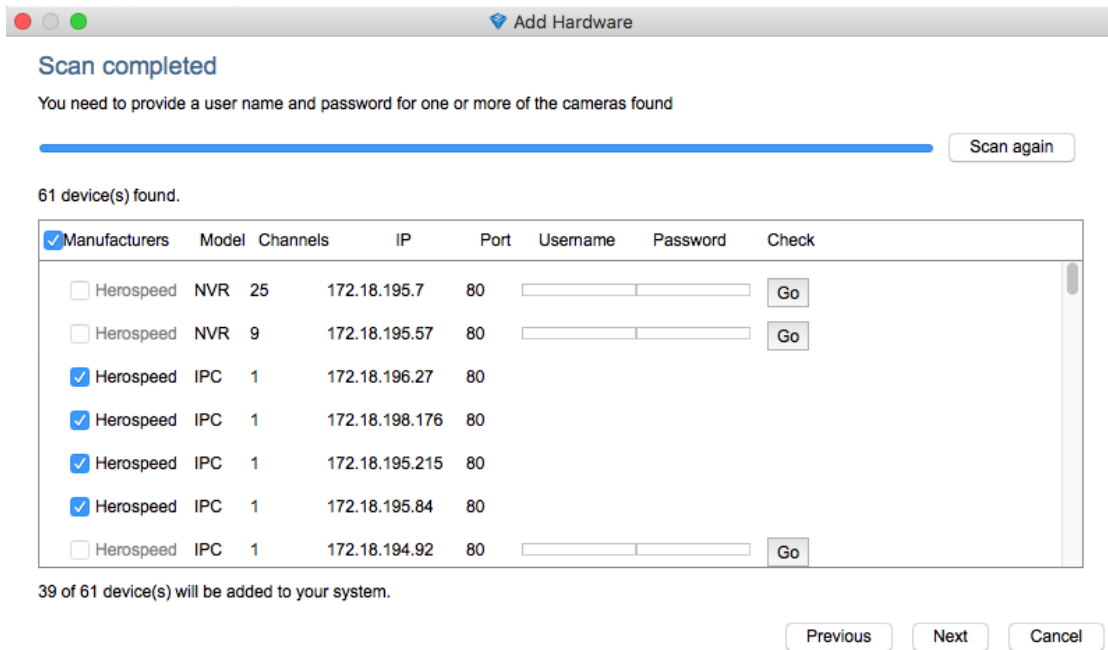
Add Hardware

Scan completed

You need to provide a user name and password for one or more of the cameras found

Scan again

61 device(s) found.

| Manufacturers | Model | Channels | IP | Port | Username | Password | Check |
|---|---|---|---|---|---|---|---|
| Herospeed | NVR | 25 | 172.18.195.7 | 80 | | | Go |
| Herospeed | NVR | 9 | 172.18.195.57 | 80 | | | Go |
| Herospeed | IPC | 1 | 172.18.196.27 | 80 | | | |
| Herospeed | IPC | 1 | 172.18.198.176 | 80 | | | |
| Herospeed | IPC | 1 | 172.18.195.215 | 80 | | | |
| Herospeed | IPC | 1 | 172.18.195.84 | 80 | | | |
| Herospeed | IPC | 1 | 172.18.194.92 | 80 | | | Go |

39 of 61 device(s) will be added to your system.

Previous Next Cancel